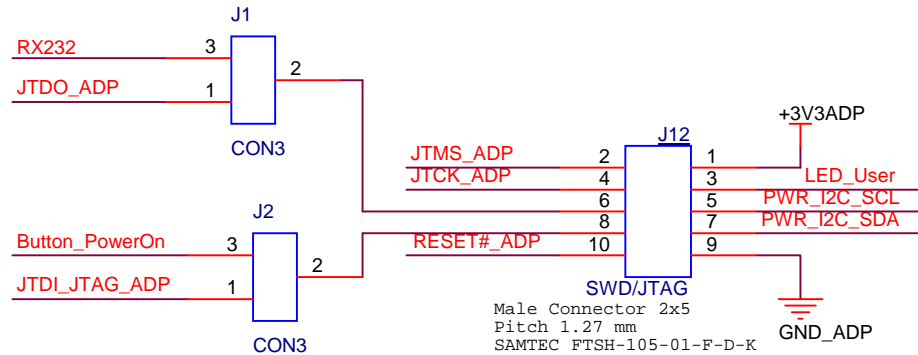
J1

RX232 3

JTDO_ADP 1

2

CON3

J2

Button_PowerOn 3

JTDI_JTAG_ADP 1

2

CON3

J12

JTMS_ADP 2

JTCK_ADP 4

6

8

RESET#_ADP 10

1

3

5

7

9

+3V3ADP

LED_User

PWR_I2C_SCL

PWR_I2C_SDA

SWD/JTAG

Male Connector 2x5
Pitch 1.27 mm
SAMTEC FTSH-105-01-F-D-K

GND_ADP